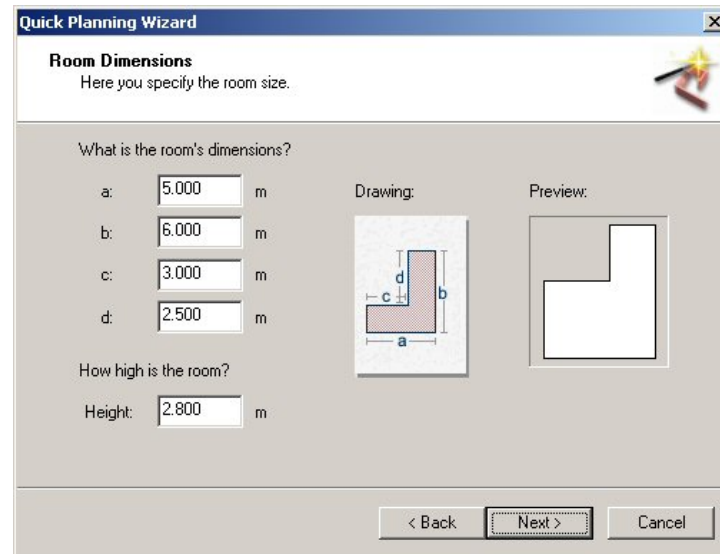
Quick Planning Wizard

Room Dimensions
Here you specify the room size.

What is the room's dimensions?

a: 5.000 m
b: 6.000 m
c: 3.000 m
d: 2.500 m

Drawing:

d
c
b
a

Preview:

How high is the room?

Height: 2.800 m

< Back
Next >
Cancel